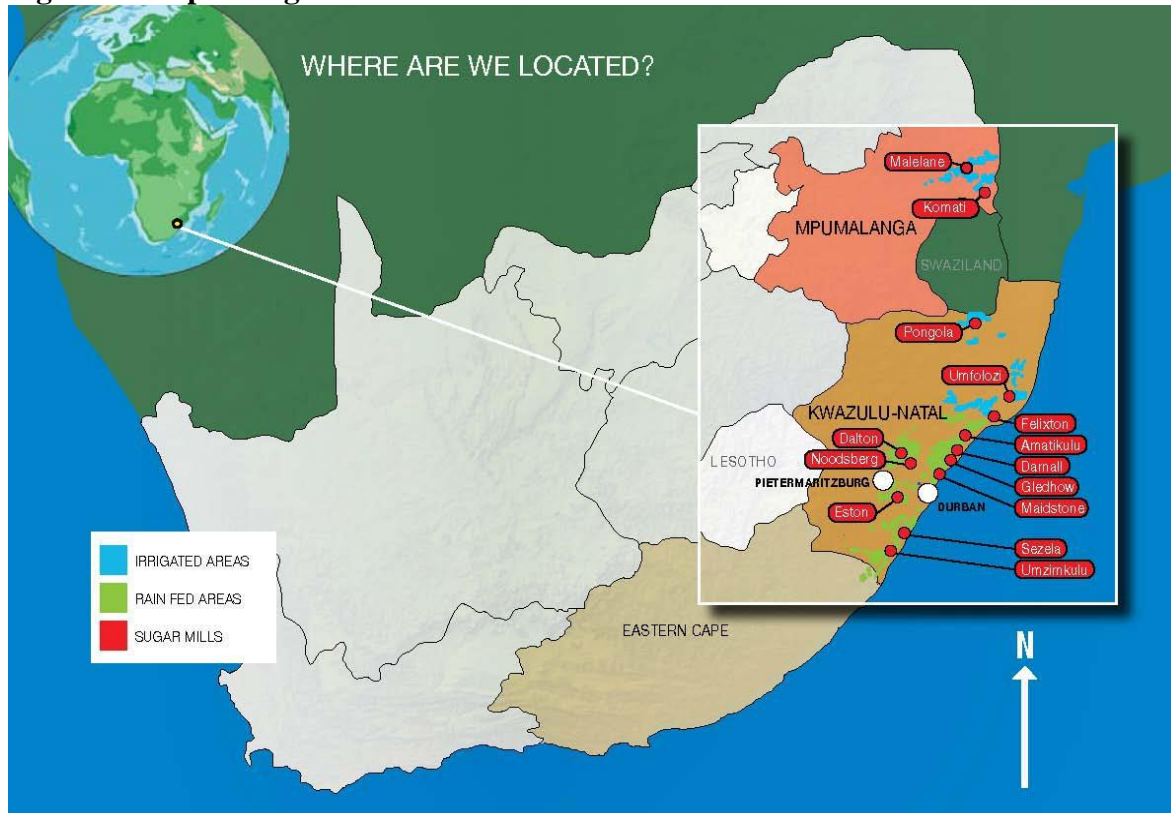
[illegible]

WHERE ARE WE LOCATED?

Malelane
Komati
MPUMALANGA
SWAZILAND
Pongola
Umfolozi
KWAZULU-NATAL
Felixton
Amatikulu
Darnall
Gledhow
Maidstone
Dalton
Noodsberg
LESOTHO
PIETERMARITZBURG
DURBAN
Eston
Sezela
Umzimkulu
EASTERN CAPE

IRRIGATED AREAS
RAIN FED AREAS
SUGAR MILLS

N